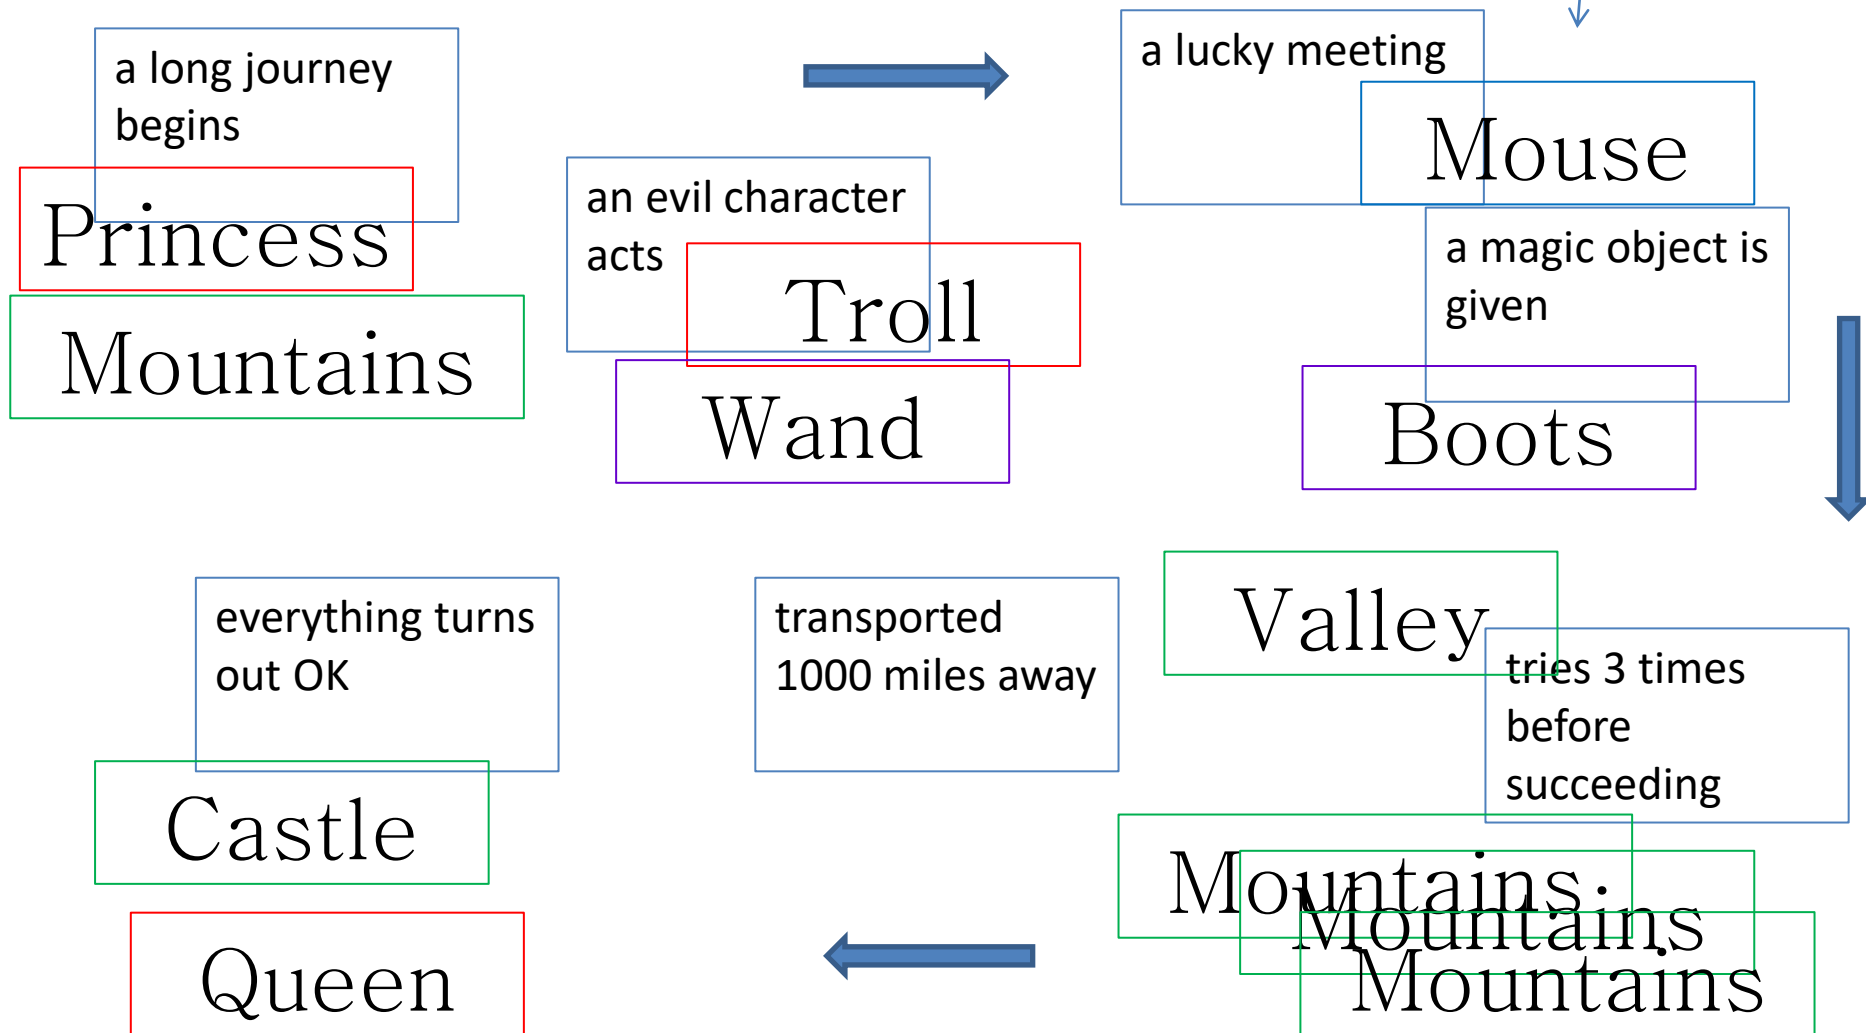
a long journey begins

Princess

Mountains

an evil character acts

Troll

Wand

a lucky meeting

Mouse

a magic object is given

Boots

everything turns out OK

Castle

Queen

transported 1000 miles away

Valley

tries 3 times before succeeding

Mountains

Mountains

Mountains